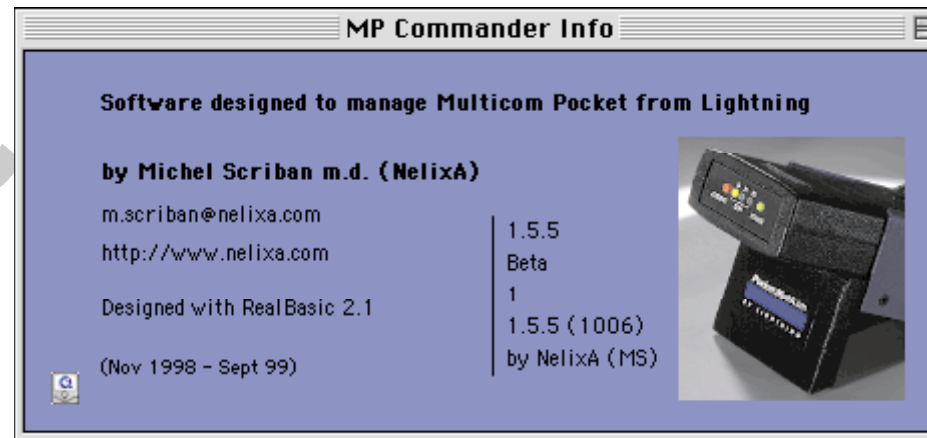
MP Commander Info

Software designed to manage Multicom Pocket from Lightning

by Michel Scriban m.d. (NelixA)

m.scriban@nelixa.com

http://www.nelixa.com

Designed with RealBasic 2.1

(Nov 1998 - Sept 99)

1.5.5
Beta
1
1.5.5 (1006)
by NelixA (MS)